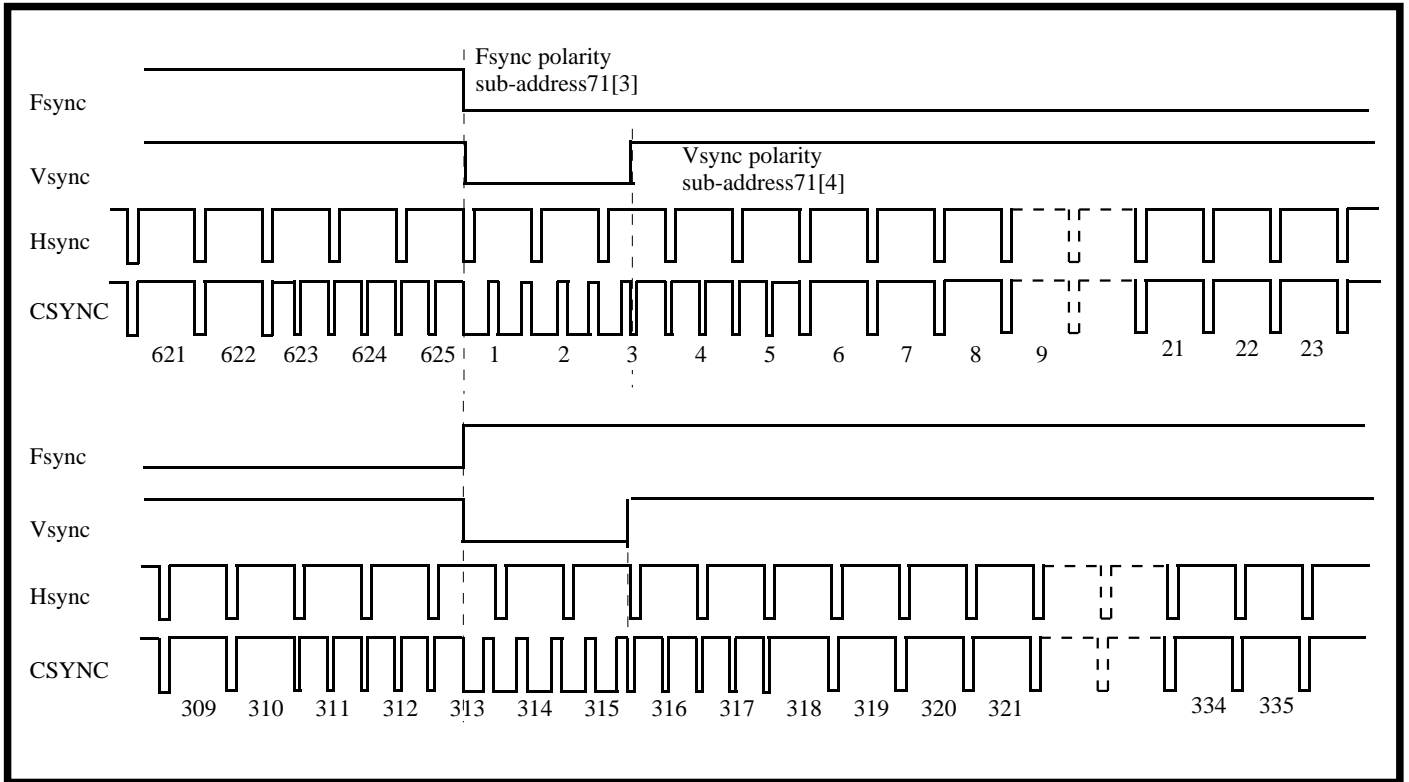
Fsync polarity
sub-address71[3]

Fsync

Vsync

Vsync polarity
sub-address71[4]

Hsync

CSYNC

621 622 623 624 625 1 2 3 4 5 6 7 8 9 21 22 23

Fsync

Vsync

Hsync

CSYNC

309 310 311 312 313 314 315 316 317 318 319 320 321 334 335